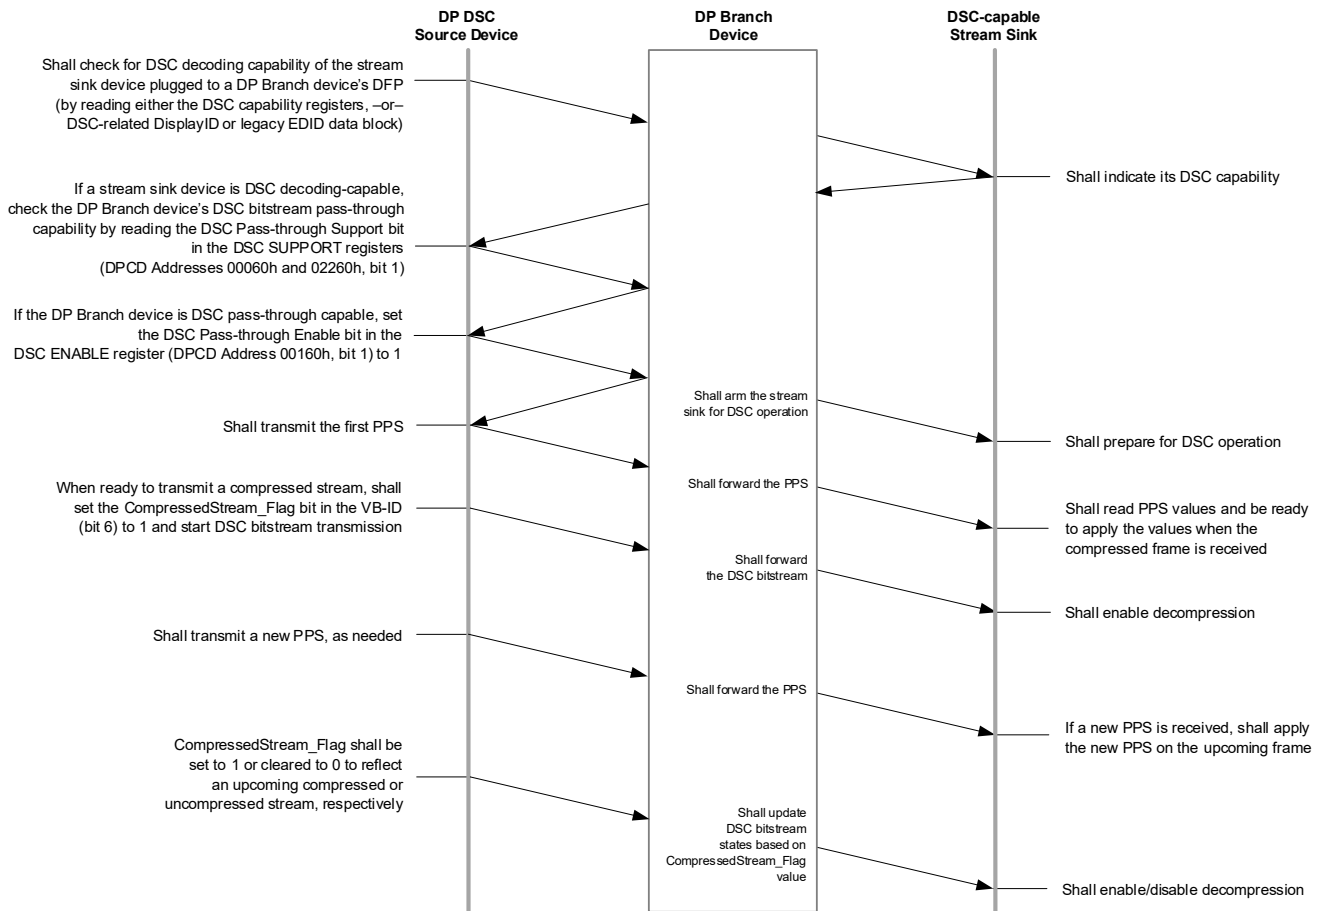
DP DSC Source Device

DP Branch Device

DSC-capable Stream Sink

Shall check for DSC decoding capability of the stream sink device plugged to a DP Branch device's DFP (by reading either the DSC capability registers, –or– DSC-related DisplayID or legacy EDID data block)

Shall indicate its DSC capability

If a stream sink device is DSC decoding-capable, check the DP Branch device's DSC bitstream pass-through capability by reading the DSC Pass-through Support bit in the DSC SUPPORT registers (DPCD Addresses 00060h and 02260h, bit 1)

If the DP Branch device is DSC pass-through capable, set the DSC Pass-through Enable bit in the DSC ENABLE register (DPCD Address 00160h, bit 1) to 1

Shall arm the stream sink for DSC operation

Shall transmit the first PPS

Shall prepare for DSC operation

Shall forward the PPS

When ready to transmit a compressed stream, shall set the CompressedStream_Flag bit in the VB-ID (bit 6) to 1 and start DSC bitstream transmission

Shall read PPS values and be ready to apply the values when the compressed frame is received

Shall forward the DSC bitstream

Shall enable decompression

Shall transmit a new PPS, as needed

Shall forward the PPS

If a new PPS is received, shall apply the new PPS on the upcoming frame

CompressedStream_Flag shall be set to 1 or cleared to 0 to reflect an upcoming compressed or uncompressed stream, respectively

Shall update DSC bitstream states based on CompressedStream_Flag value

Shall enable/disable decompression